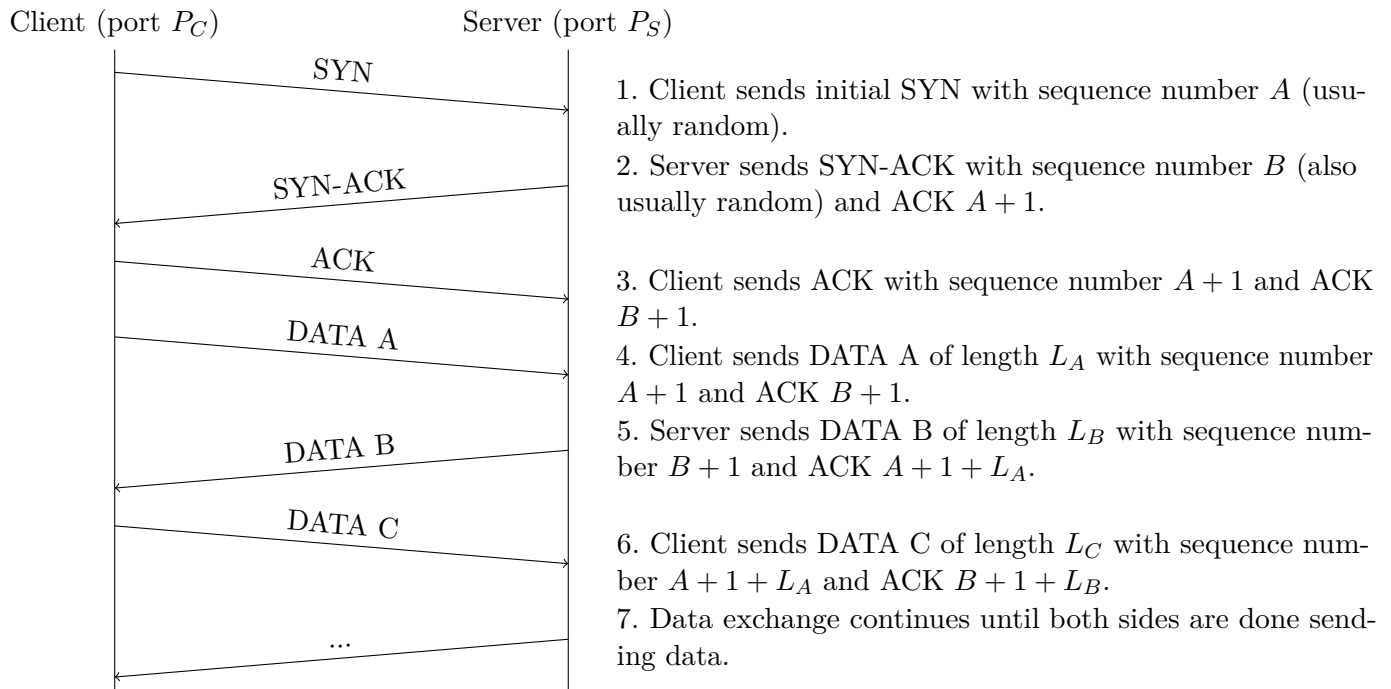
Client (port $P_C$)

Server (port $P_S$)

SYN

SYN-ACK

ACK

DATA A

DATA B

DATA C

...

1. Client sends initial SYN with sequence number $A$ (usually random).

2. Server sends SYN-ACK with sequence number $B$ (also usually random) and ACK $A+1$.

3. Client sends ACK with sequence number $A+1$ and ACK $B+1$.

4. Client sends DATA A of length $L_A$ with sequence number $A+1$ and ACK $B+1$.

5. Server sends DATA B of length $L_B$ with sequence number $B+1$ and ACK $A+1+L_A$.

6. Client sends DATA C of length $L_C$ with sequence number $A+1+L_A$ and ACK $B+1+L_B$.

7. Data exchange continues until both sides are done sending data.